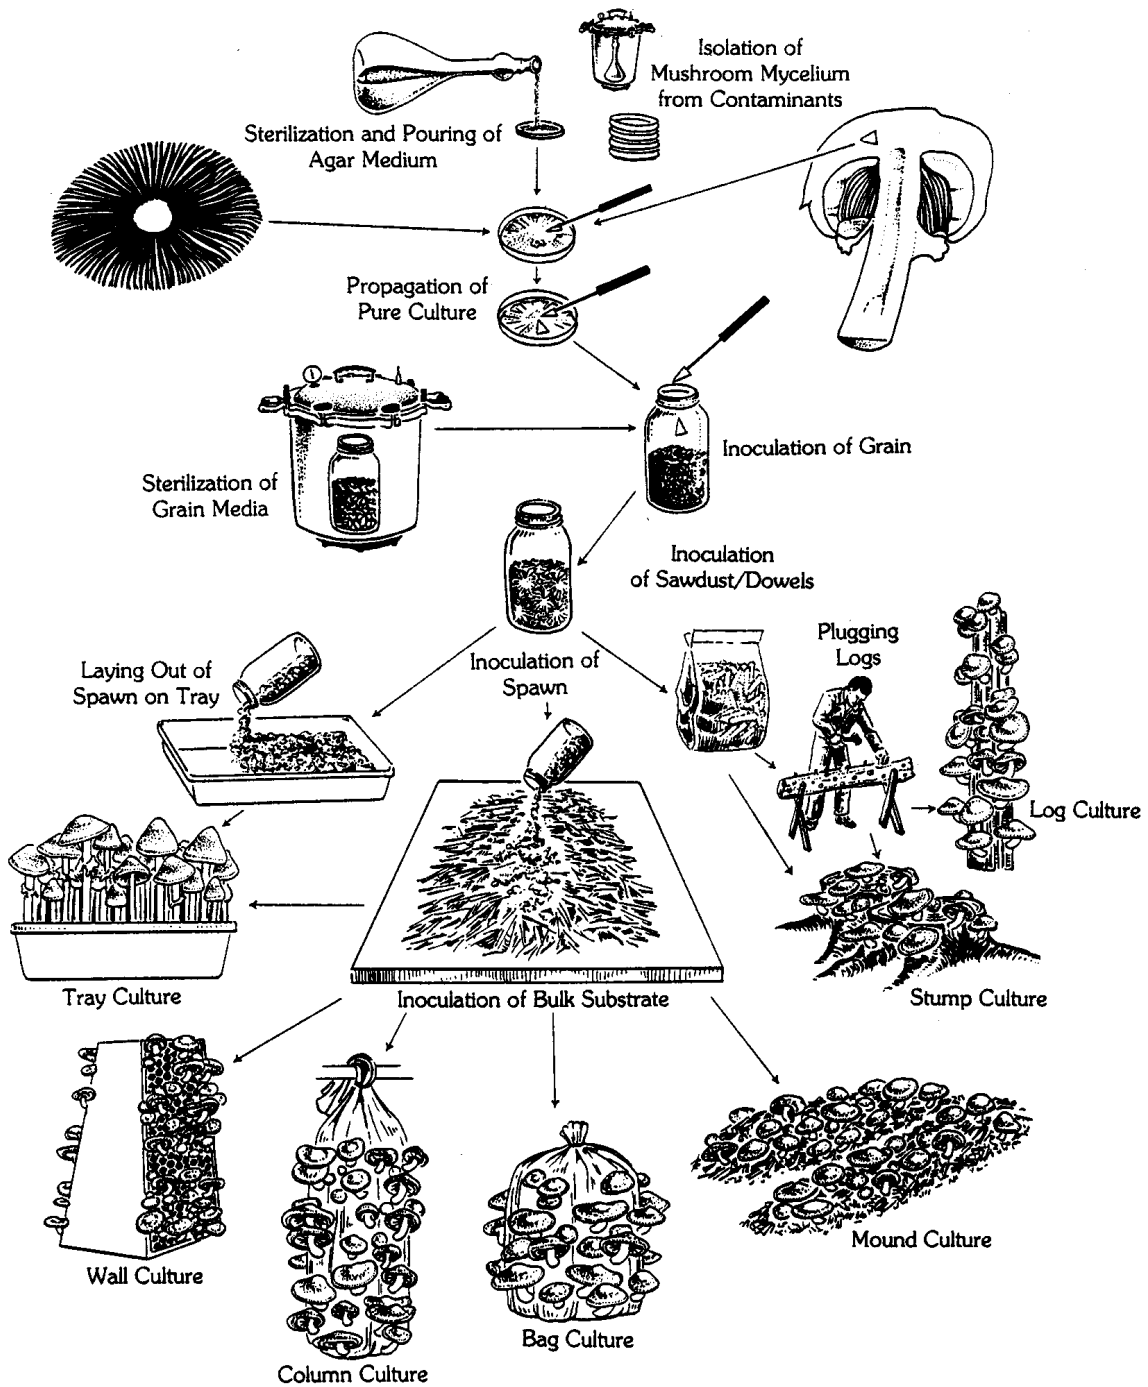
Isolation of Mushroom Mycelium from Contaminants

Sterilization and Pouring of Agar Medium

Propagation of Pure Culture

Sterilization of Grain Media

Inoculation of Grain

Inoculation of Sawdust/Dowels

Plugging Logs

Laying Out of Spawn on Tray

Inoculation of Spawn

Log Culture

Tray Culture

Inoculation of Bulk Substrate

Stump Culture

Wall Culture

Column Culture

Bag Culture

Mound Culture